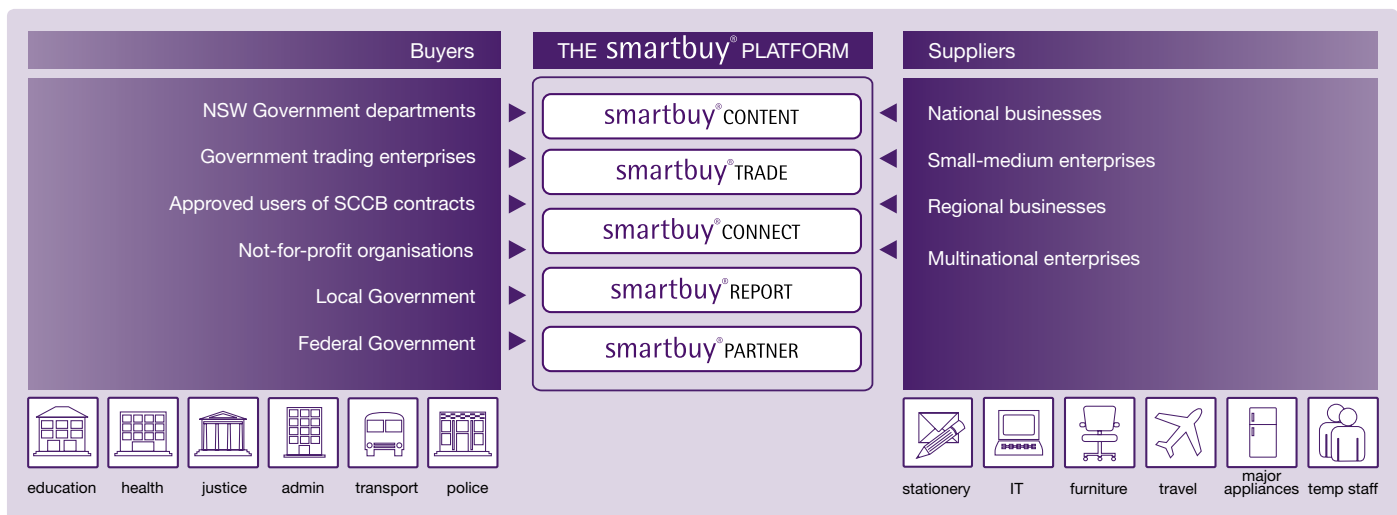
Buyers

NSW Government departments
Government trading enterprises
Approved users of SCCB contracts
Not-for-profit organisations
Local Government
Federal Government

education health justice admin transport police

THE smartbuy® PLATFORM

smartbuy® CONTENT
smartbuy® TRADE
smartbuy® CONNECT
smartbuy® REPORT
smartbuy® PARTNER

Suppliers

National businesses
Small-medium enterprises
Regional businesses
Multinational enterprises

stationery IT furniture travel major appliances temp staff